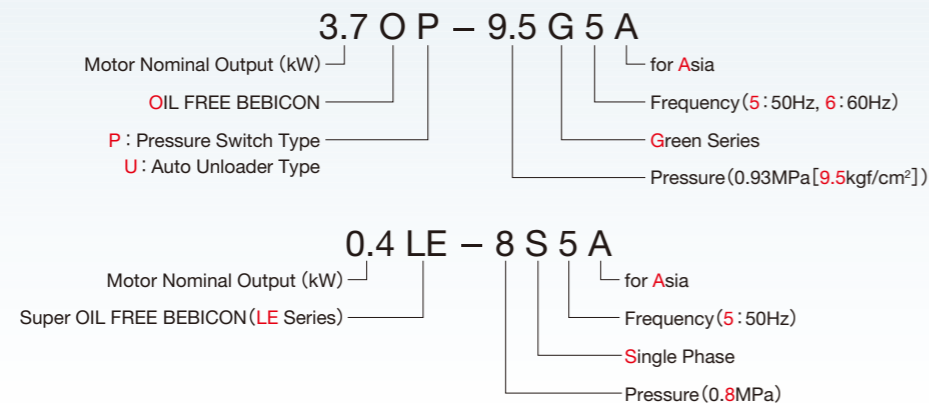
3.7 O P – 9.5 G 5 A

Motor Nominal Output (kW)

OIL FREE BEBICON

P : Pressure Switch Type
U : Auto Unloader Type

for Asia

Frequency (5 : 50Hz, 6 : 60Hz)

Green Series

Pressure (0.93MPa [9.5kgf/cm$^2$])

0.4 LE – 8 S 5 A

Motor Nominal Output (kW)

Super OIL FREE BEBICON (LE Series)

for Asia

Frequency (5 : 50Hz)

Single Phase

Pressure (0.8MPa)